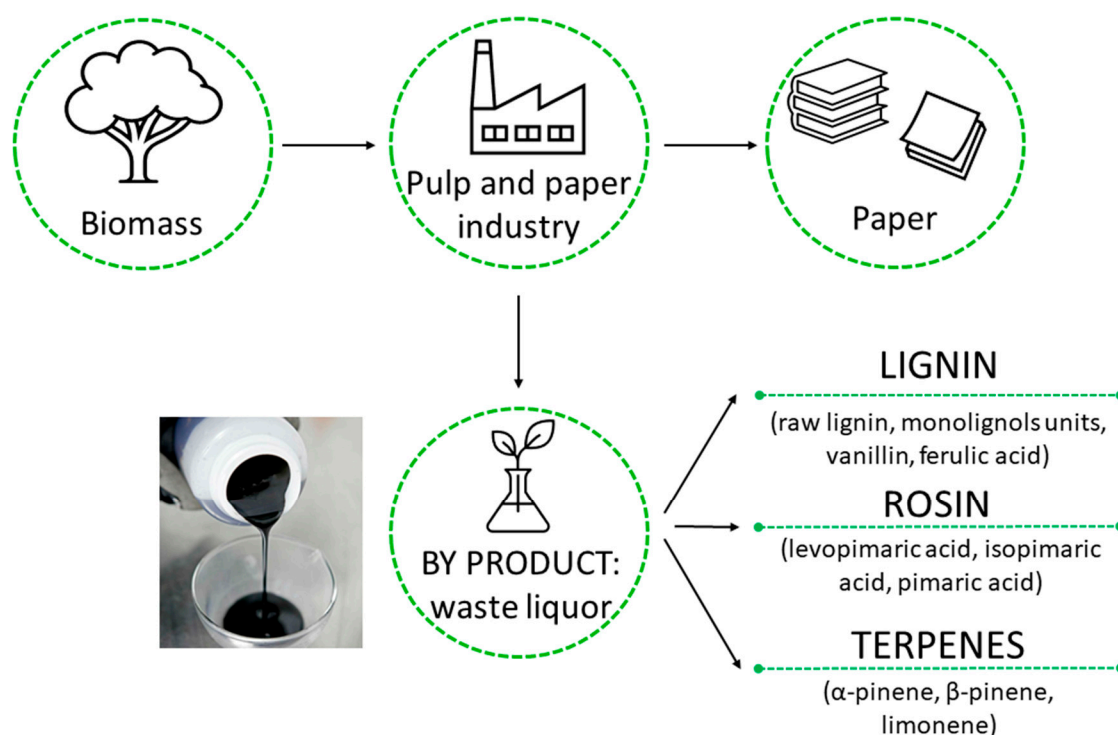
Biomass

Pulp and paper industry

Paper

BY PRODUCT: waste liquor

LIGNIN
(raw lignin, monolignols units, vanillin, ferulic acid)

ROSIN
(levopimaric acid, isopimaric acid, pimaric acid)

TERPENES
(α-pinene, β-pinene, limonene)